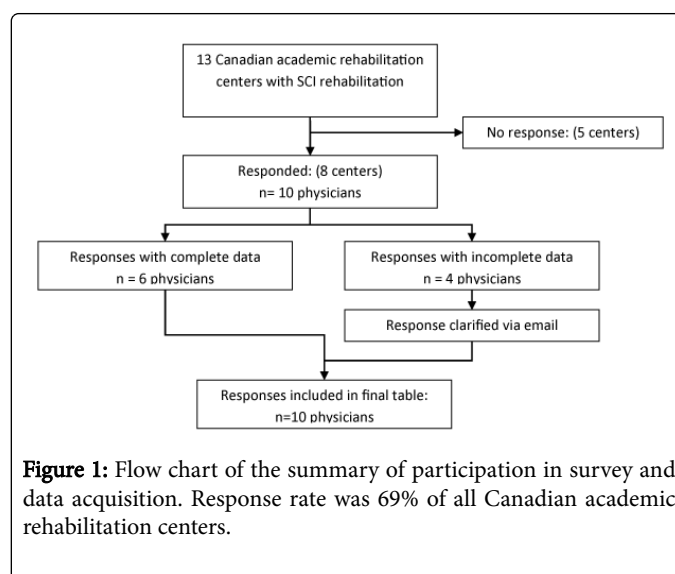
13 Canadian academic rehabilitation centers with SCI rehabilitation

No response: (5 centers)

Responded: (8 centers)
n= 10 physicians

Responses with complete data
n = 6 physicians

Responses with incomplete data
n = 4 physicians

Response clarified via email

Responses included in final table:
n=10 physicians

**Figure 1:** Flow chart of the summary of participation in survey and data acquisition. Response rate was 69% of all Canadian academic rehabilitation centers.